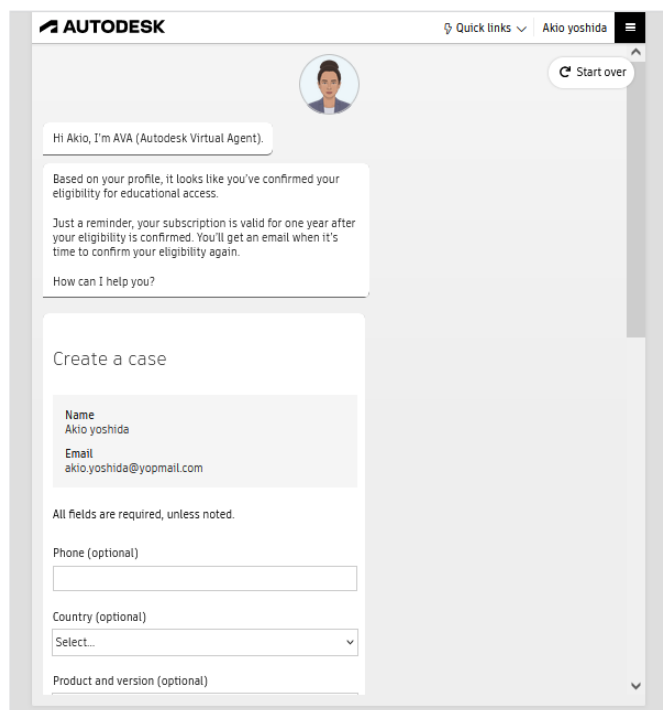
AUTODESK

Quick links

Akio yoshida

Start over

Hi Akio, I'm AVA (Autodesk Virtual Agent).

Based on your profile, it looks like you've confirmed your eligibility for educational access.

Just a reminder, your subscription is valid for one year after your eligibility is confirmed. You'll get an email when it's time to confirm your eligibility again.

How can I help you?

Create a case

Name
Akio yoshida

Email
akio.yoshida@yopmail.com

All fields are required, unless noted.

Phone (optional)

Country (optional)

Select...

Product and version (optional)